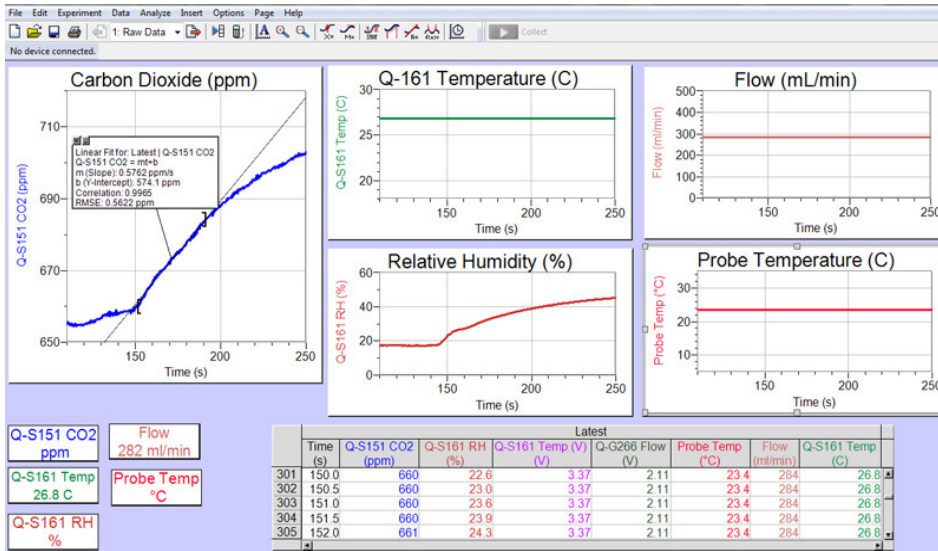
File Edit Experiment Data Analyze Insert Options Page Help

1: Raw Data

Collect

No device connected.

Carbon Dioxide (ppm)

Linear Fit for: Latest | Q-S151 CO2
Q-S151 CO2 = mt+b
m (Slope): 0.5762 ppm/s
b (Y-Intercept): 574.1 ppm
Correlation: 0.9965
RMSE: 0.5622 ppm

Q-S151 CO2 (ppm)

710
690
670
650

150 200 250
Time (s)

Q-161 Temperature (C)

Q-S161 Temp (C)

30
25
20

150 200 250
Time (s)

Flow (mL/min)

Flow (ml/min)

500
400
300
200
100
0

150 200 250
Time (s)

Relative Humidity (%)

Q-S161 RH (%)

60
40
20

150 200 250
Time (s)

Probe Temperature (C)

Probe Temp (°C)

30
20
10

150 200 250
Time (s)

Q-S151 CO2
ppm

Flow
282 ml/min

Q-S161 Temp
26.8 C

Probe Temp
°C

Q-S161 RH
%

| | Latest | | | | | | | |
|---|---|---|---|---|---|---|---|---|
| | Time (s) | Q-S151 CO2 (ppm) | Q-S161 RH (%) | Q-S161 Temp (V) (V) | Q-G266 Flow (V) | Probe Temp (°C) | Flow (ml/min) | Q-S161 Temp (C) |
| 301 | 150.0 | 660 | 22.6 | 3.37 | 2.11 | 23.4 | 284 | 26.8 |
| 302 | 150.5 | 660 | 23.0 | 3.37 | 2.11 | 23.4 | 284 | 26.8 |
| 303 | 151.0 | 660 | 23.6 | 3.37 | 2.11 | 23.4 | 284 | 26.8 |
| 304 | 151.5 | 660 | 23.9 | 3.37 | 2.11 | 23.4 | 284 | 26.8 |
| 305 | 152.0 | 661 | 24.3 | 3.37 | 2.11 | 23.4 | 284 | 26.8 |